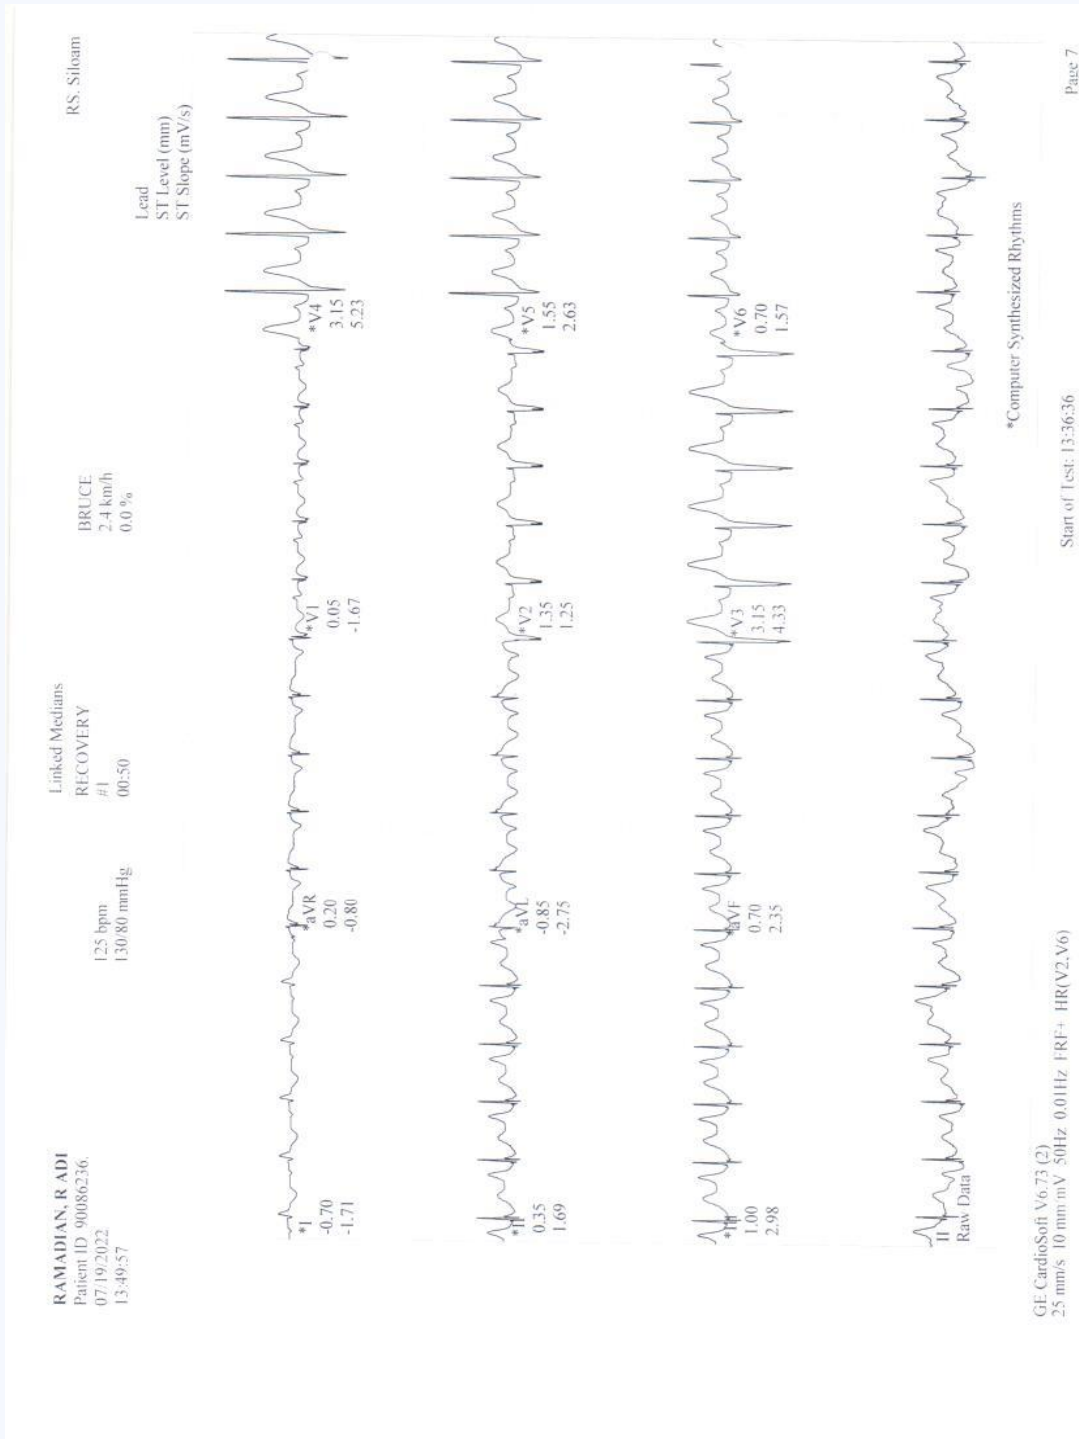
RAMADIAN, R ADI
Patient ID 90086236,
07/19/2022
13:49:57

125 bpm
130/80 mmHg

Linked Medians
RECOVERY
#1
00:50

BRUCE
2.4 km/h
0.0 %

Lead
ST Level (mm)
ST Slope (mV/s)

RS. Siloam

*I
-0.70
-1.71

*aVR
0.20
-0.80

*V1
0.05
-1.67

*V4
3.15
5.23

*II
0.35
1.69

*aVL
-0.85
-2.75

*V2
1.35
1.25

*V5
1.55
2.63

*III
1.00
2.98

*aVF
0.70
2.35

*V3
3.15
4.33

*V6
0.70
1.57

II
Raw Data

*Computer Synthesized Rhythms

GE CardioSoft V6.73 (2)
25 mm/s 10 mm/mV 50Hz 0.01Hz FRF+ HR(V2,V6)

Start of Test: 13:36:36

Page 7